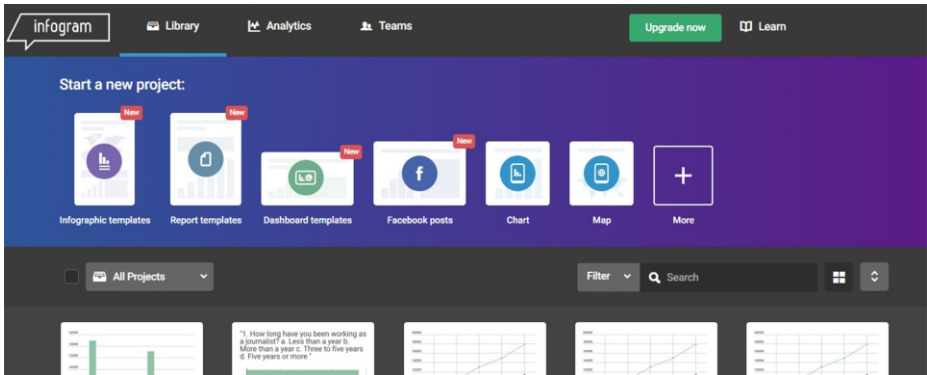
infogram

Library

Analytics

Teams

Upgrade now

Learn

Start a new project:

New

Infographic templates

New

Report templates

New

Dashboard templates

New

Facebook posts

Chart

Map

+

More

All Projects

Filter

Search

"1. How long have you been working as a journalist? a. Less than a year b. More than a year c. Three to five years d. Five years or more "